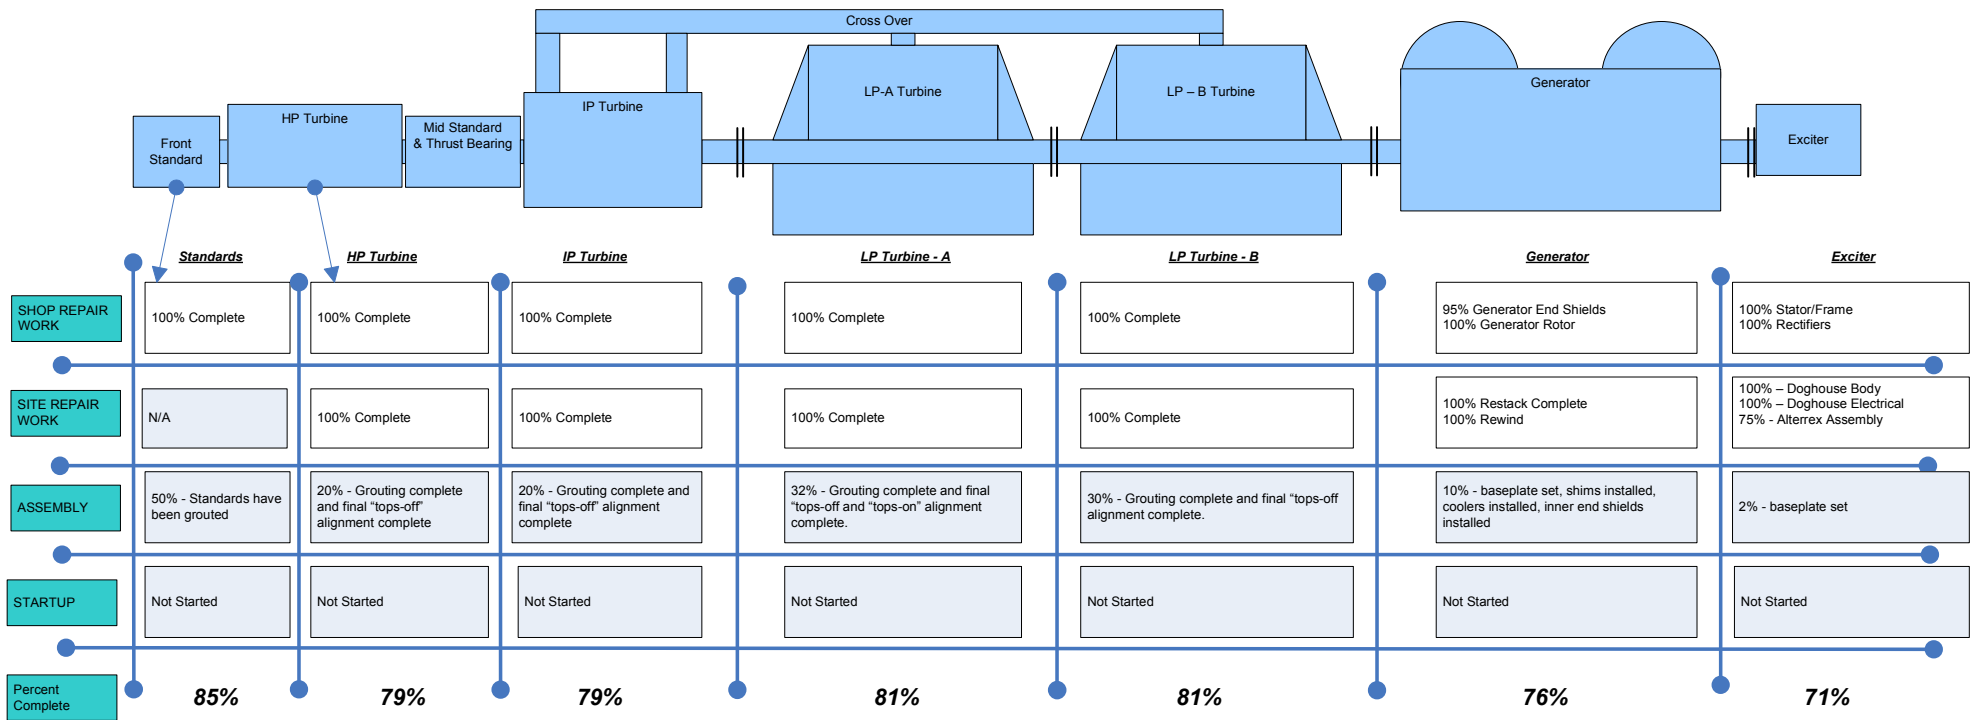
Cross Over

Front Standard

HP Turbine

Mid Standard & Thrust Bearing

IP Turbine

LP-A Turbine

LP – B Turbine

Generator

Exciter

| | Standards | HP Turbine | IP Turbine | LP Turbine - A | LP Turbine - B | Generator | Exciter |
|---|---|---|---|---|---|---|---|
| SHOP REPAIR WORK | 100% Complete | 100% Complete | 100% Complete | 100% Complete | 100% Complete | 95% Generator End Shields 100% Generator Rotor | 100% Stator/Frame 100% Rectifiers |
| SITE REPAIR WORK | N/A | 100% Complete | 100% Complete | 100% Complete | 100% Complete | 100% Restack Complete 100% Rewind | 100% – Doghouse Body 100% – Doghouse Electrical 75% - Alterrex Assembly |
| ASSEMBLY | 50% - Standards have been grouted | 20% - Grouting complete and final "tops-off" alignment complete | 20% - Grouting complete and final "tops-off" alignment complete | 32% - Grouting complete and final "tops-off and "tops-on" alignment complete. | 30% - Grouting complete and final "tops-off alignment complete. | 10% - baseplate set, shims installed, coolers installed, inner end shields installed | 2% - baseplate set |
| STARTUP | Not Started | Not Started | Not Started | Not Started | Not Started | Not Started | Not Started |
| Percent Complete | 85% | 79% | 79% | 81% | 81% | 76% | 71% |